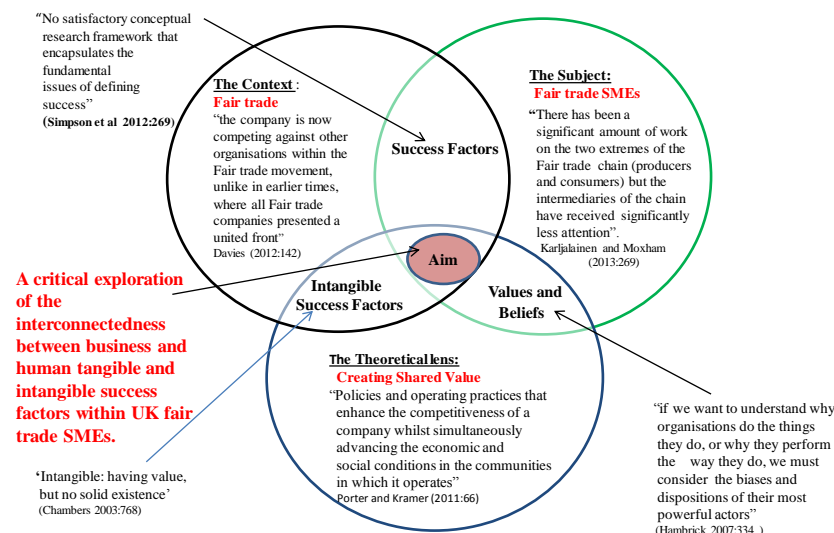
“No satisfactory conceptual research framework that encapsulates the fundamental issues of defining success”
(Simpson et al 2012:269)

The Context :
Fair trade
“the company is now competing against other organisations within the Fair trade movement, unlike in earlier times, where all Fair trade companies presented a united front”
Davies (2012:142)

The Subject:
Fair trade SMEs
“There has been a significant amount of work on the two extremes of the Fair trade chain (producers and consumers) but the intermediaries of the chain have received significantly less attention”.
Karljalainen and Moxham (2013:269)

Success Factors

Aim

Intangible Success Factors

Values and Beliefs

A critical exploration of the interconnectedness between business and human tangible and intangible success factors within UK fair trade SMEs.

The Theoretical lens:
Creating Shared Value
“Policies and operating practices that enhance the competitiveness of a company whilst simultaneously advancing the economic and social conditions in the communities in which it operates”
Porter and Kramer (2011:66)

‘Intangible: having value, but no solid existence’
(Chambers 2003:768)

“if we want to understand why organisations do the things they do, or why they perform the way they do, we must consider the biases and dispositions of their most powerful actors”
(Hambrick 2007:334 )